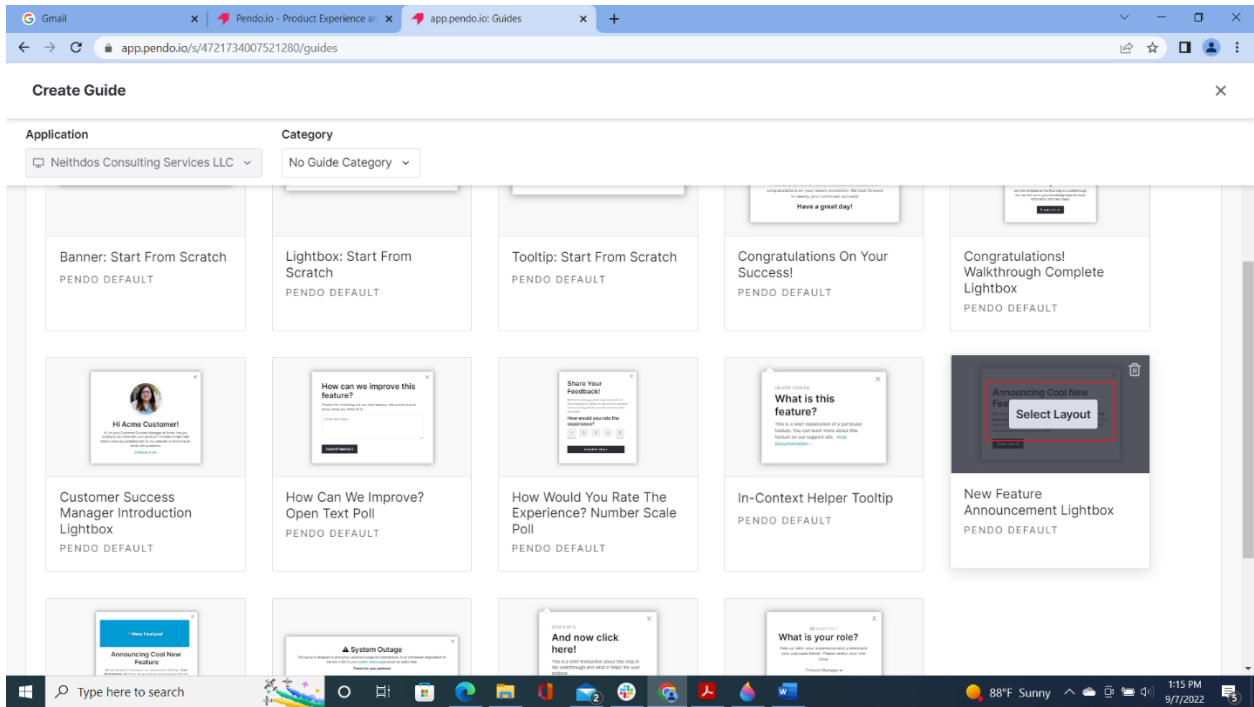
Gmail
Pendo.io - Product Experience an
app.pendo.io: Guides

app.pendo.io/s/4721734007521280/guides

Create Guide

Application
Neithdos Consulting Services LLC

Category
No Guide Category

congratulations on your recent promotion. We look forward to seeing your continued success!
Have a great day!

Banner: Start From Scratch
PENDO DEFAULT

Lightbox: Start From Scratch
PENDO DEFAULT

Tooltip: Start From Scratch
PENDO DEFAULT

Congratulations On Your Success!
PENDO DEFAULT

Congratulations! Walkthrough Complete Lightbox
PENDO DEFAULT

Hi Acme Customer!

How can we improve this feature?

Share Your Feedback!
How would you rate the experience?

HELPER TOOLTIP
What is this feature?
This is a brief explanation of a particular feature. You can learn more about this feature on our support site. Help Documentation ›

Announcing Cool New Fea
Select Layout

Customer Success Manager Introduction Lightbox
PENDO DEFAULT

How Can We Improve? Open Text Poll
PENDO DEFAULT

How Would You Rate The Experience? Number Scale Poll
PENDO DEFAULT

In-Context Helper Tooltip
PENDO DEFAULT

New Feature Announcement Lightbox
PENDO DEFAULT

New Feature!
Announcing Cool New Feature

System Outage

And now click here!

What is your role?

Type here to search
88°F Sunny
1:15 PM
9/7/2022